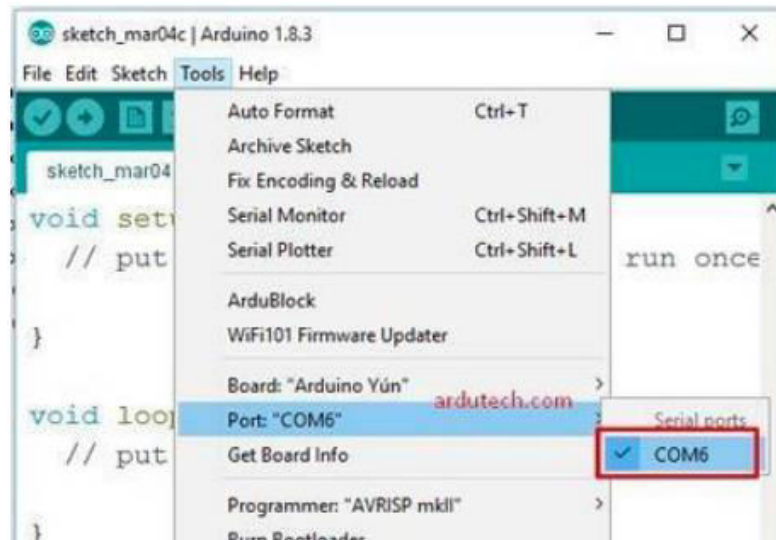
sketch_mar04c | Arduino 1.8.3

File Edit Sketch Tools Help

sketch_mar04

void setu
// put
}

void loo
// put
}

run once

Auto Format Ctrl+T
Archive Sketch
Fix Encoding & Reload
Serial Monitor Ctrl+Shift+M
Serial Plotter Ctrl+Shift+L
ArduBlock
WiFi101 Firmware Updater
Board: "Arduino Yún"
Port: "COM6"
Get Board Info
Programmer: "AVRISP mkII"
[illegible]

ardutech.com

Serial ports
COM6